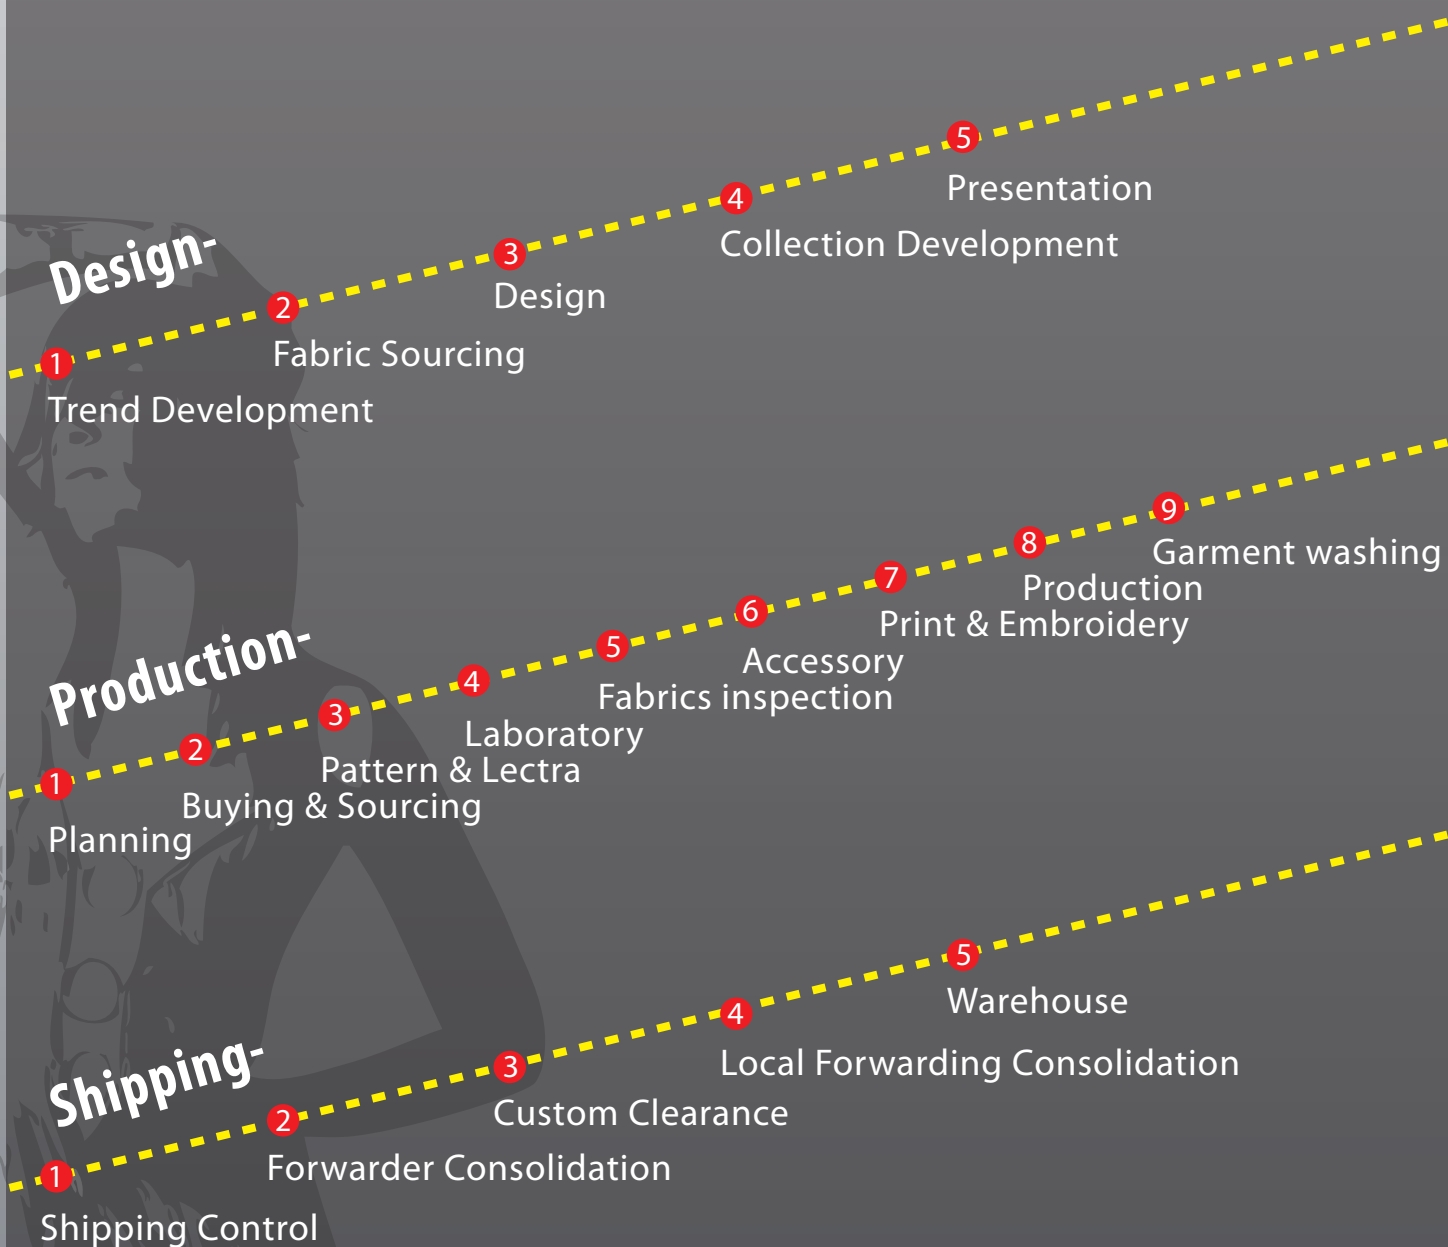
Design-

1
Trend Development

2
Fabric Sourcing

3
Design

4
Collection Development

5
Presentation

Production-

1
Planning

2
Buying & Sourcing

3
Pattern & Lectra

4
Laboratory

5
Fabrics inspection

6
Accessory

7
Print & Embroidery

8
Production

9
Garment washing

Shipping-

1
Shipping Control

2
Forwarder Consolidation

3
Custom Clearance

4
Local Forwarding Consolidation

5
Warehouse